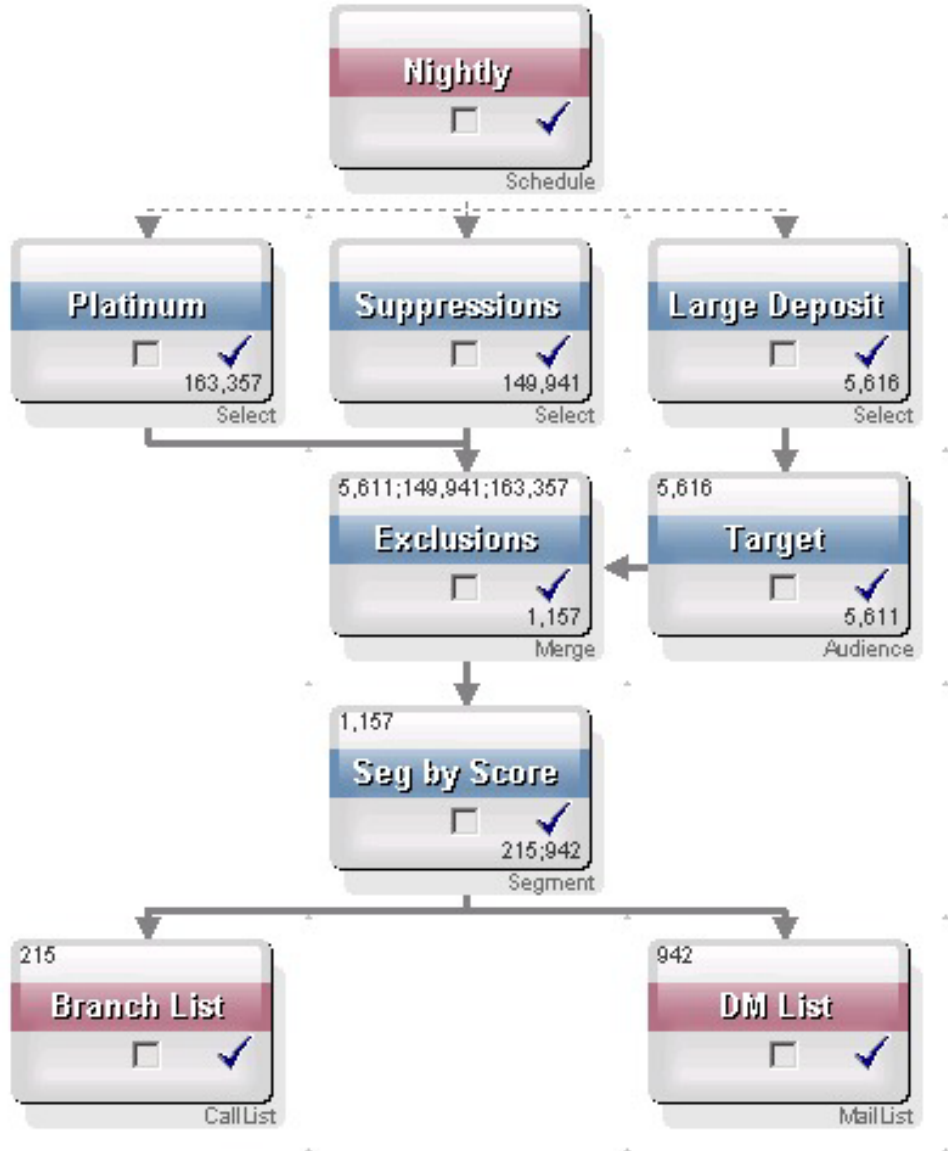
Nightly
Schedule

Platinum
163,357
Select

Suppressions
149,941
Select

Large Deposit
5,616
Select

5,611;149,941;163,357
Exclusions
1,157
Merge

5,616
Target
5,611
Audience

1,157
Seg by Score
215;942
Segment

215
Branch List
CallList

942
DM List
MailList